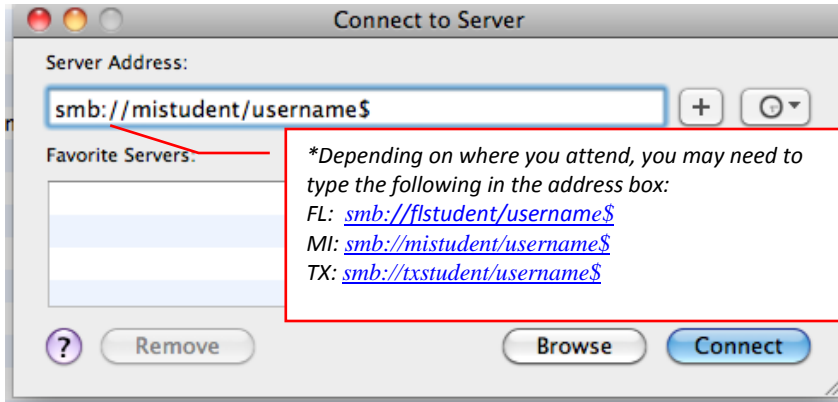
Connect to Server

Server Address:

smb://mistudent/username$

+

Favorite Servers:

*Depending on where you attend, you may need to type the following in the address box:
FL: smb://flstudent/username$
MI: smb://mistudent/username$
TX: smb://txstudent/username$

?

Remove

Browse

Connect